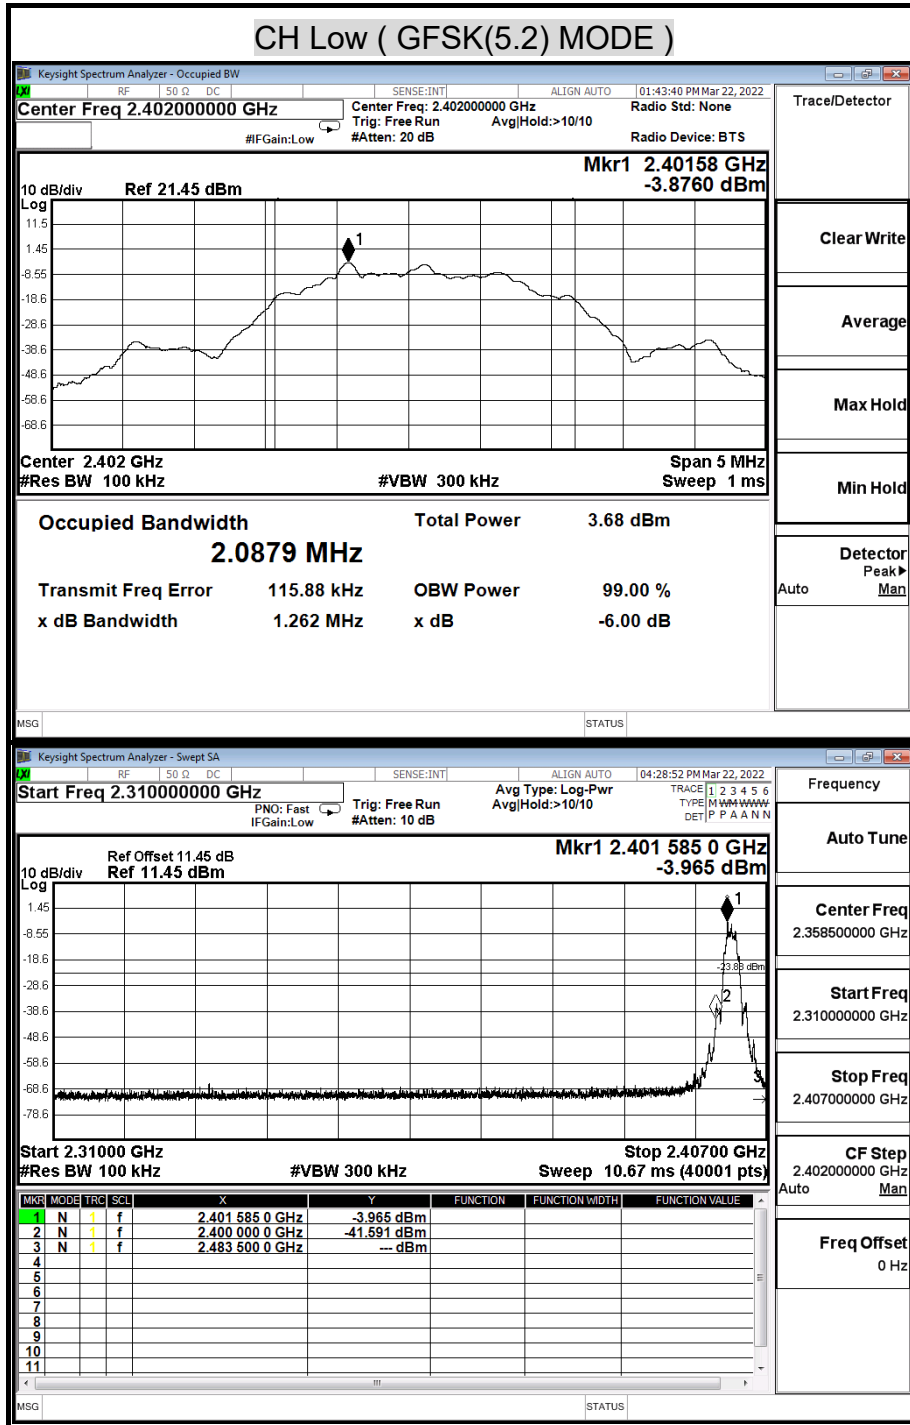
CH Low ( GFSK(5.2) MODE )

Keysight Spectrum Analyzer - Occupied BW

RF 50 Ω DC SENSE:INT ALIGN AUTO 01:43:40 PM Mar 22, 2022

Center Freq 2.402000000 GHz

Center Freq: 2.402000000 GHz
Trig: Free Run Avg|Hold:>10/10
#IFGain:Low #Atten: 20 dB

Radio Std: None

Radio Device: BTS

Trace/Detector

Mkr1 2.40158 GHz
-3.8760 dBm

10 dB/div Ref 21.45 dBm
Log
11.5
1.45
-8.55
-18.6
-28.6
-38.6
-48.6
-58.6
-68.6

1

Center 2.402 GHz Span 5 MHz
#Res BW 100 kHz #VBW 300 kHz Sweep 1 ms

Clear Write

Average

Max Hold

Min Hold

Occupied Bandwidth Total Power 3.68 dBm
2.0879 MHz

Transmit Freq Error 115.88 kHz OBW Power 99.00 %
x dB Bandwidth 1.262 MHz x dB -6.00 dB

Detector
Peak▶
Auto Man

MSG STATUS

Keysight Spectrum Analyzer - Swept SA

RF 50 Ω DC SENSE:INT ALIGN AUTO 04:28:52 PM Mar 22, 2022

Start Freq 2.310000000 GHz

PNO: Fast
IFGain:Low

Trig: Free Run
#Atten: 10 dB

Avg Type: Log-Pwr
Avg|Hold:>10/10

TRACE 1 2 3 4 5 6
TYPE M WM WWW
DET P P A A N N

Frequency

Mkr1 2.401 585 0 GHz
-3.965 dBm

Ref Offset 11.45 dB
10 dB/div Ref 11.45 dBm
Log
1.45
-8.55
-18.6
-28.6
-38.6
-48.6
-58.6
-68.6
-78.6

1
2
3
-23.88 dBm

Start 2.31000 GHz Stop 2.40700 GHz
#Res BW 100 kHz #VBW 300 kHz Sweep 10.67 ms (40001 pts)

Auto Tune

Center Freq
2.358500000 GHz

Start Freq
2.310000000 GHz

Stop Freq
2.407000000 GHz

CF Step
2.402000000 GHz
Auto Man

Freq Offset
0 Hz

| MKR | MODE | TRC | SCL | X | Y | FUNCTION | FUNCTION WIDTH | FUNCTION VALUE |
|---|---|---|---|---|---|---|---|---|
| 1 | N | 1 | f | 2.401 585 0 GHz | -3.965 dBm | | | |
| 2 | N | 1 | f | 2.400 000 0 GHz | -41.591 dBm | | | |
| 3 | N | 1 | f | 2.483 500 0 GHz | --- dBm | | | |
| 4 | | | | | | | | |
| 5 | | | | | | | | |
| 6 | | | | | | | | |
| 7 | | | | | | | | |
| 8 | | | | | | | | |
| 9 | | | | | | | | |
| 10 | | | | | | | | |
| 11 | | | | | | | | |

MSG STATUS